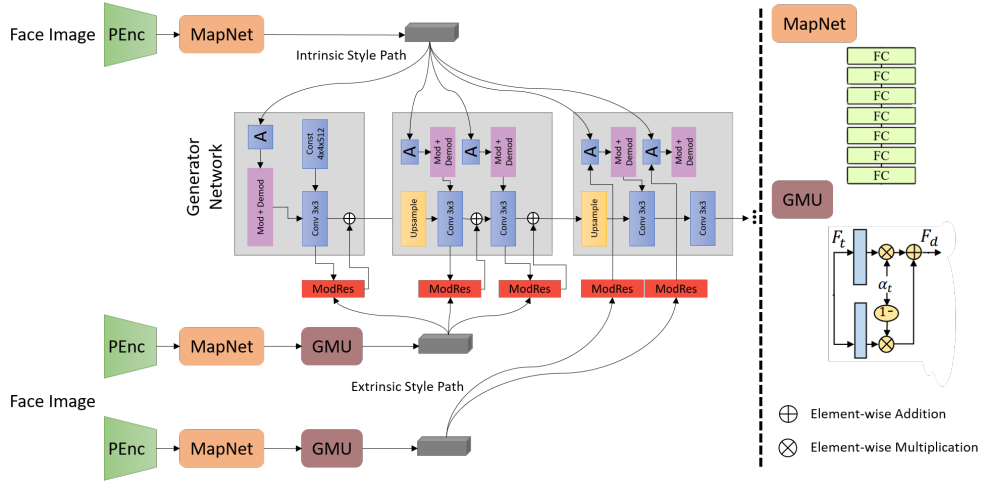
Face Image

PEnc

MapNet

Intrinsic Style Path

Generator Network

A

Mod + Demod

Const 4x4x512

Conv 3x3

A

Mod + Demod

A

Mod + Demod

Upsample

Conv 3x3

Conv 3x3

A

Mod + Demod

A

Mod + Demod

Upsample

Conv 3x3

Conv 3x3

ModRes

ModRes

ModRes

ModRes

ModRes

PEnc

MapNet

GMU

Extrinsic Style Path

Face Image

PEnc

MapNet

GMU

MapNet

FC

FC

FC

FC

FC

FC

FC

GMU

$F_t$

$F_d$

$\alpha_t$

1-

Element-wise Addition

Element-wise Multiplication